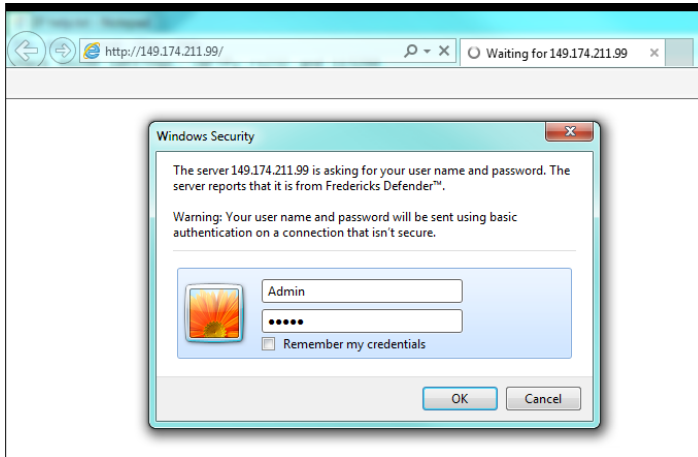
http://149.174.211.99/

Waiting for 149.174.211.99

Windows Security

The server 149.174.211.99 is asking for your user name and password. The server reports that it is from Fredericks Defender™.

Warning: Your user name and password will be sent using basic authentication on a connection that isn't secure.

Admin

•••••

Remember my credentials

OK

Cancel